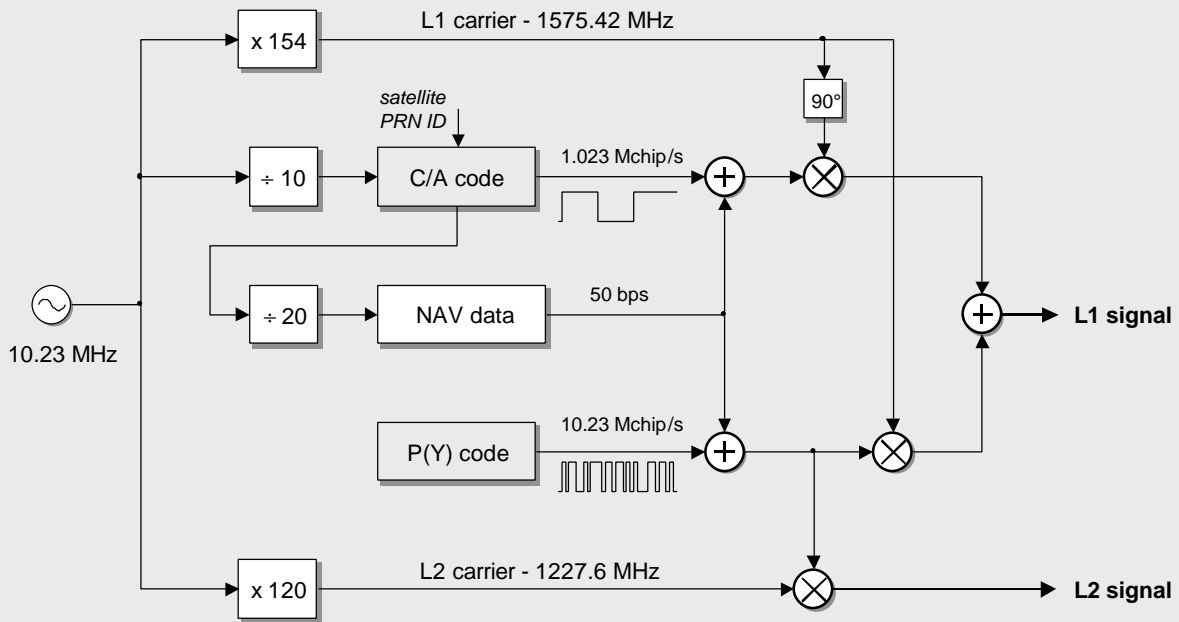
x 154

L1 carrier - 1575.42 MHz

90°

satellite PRN ID

÷ 10

C/A code

1.023 Mchip/s

÷ 20

NAV data

50 bps

L1 signal

10.23 MHz

P(Y) code

10.23 Mchip/s

x 120

L2 carrier - 1227.6 MHz

L2 signal